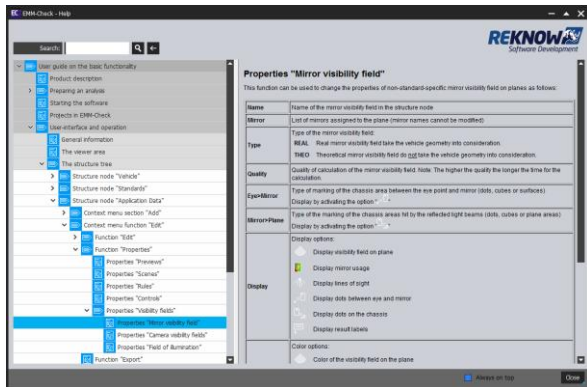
EMM-Check - Help

Search:

REKNOW Software Development

User guide on the basic functionality
Product description
Preparing an analysis
Starting the software
Projects in EMM-Check
User interface and operation
General information
The viewer area
The structure tree
Structure node "Vehicle"
Structure node "Standards"
Structure node "Application Data"
Context menu section "Add"
Context menu function "Edit"
Function "Edit"
Function "Properties"
Properties "Previews"
Properties "Scenes"
Properties "Rules"
Properties "Controls"
Properties "Visibility fields"
Properties "Mirror visibility field"
Properties "Camera visibility fields"
Properties "Field of illumination"
Function "Export"

Properties "Mirror visibility field"

This function can be used to change the properties of non-standard-specific mirror visibility field on planes as follows:

| Name | Name of the mirror visibility field in the structure node |
|---|---|
| Mirror | List of mirrors assigned to the plane (mirror names cannot be modified) |
| Type | Type of the mirror visibility field: REAL Real mirror visibility field take the vehicle geometry into consideration. THEO Theoretical mirror visibility field do not take the vehicle geometry into consideration. |
| Quality | Quality of calculation of the mirror visibility field. Note: The higher the quality the longer the time for the calculation. |
| Eye>Mirror | Type of marking of the chassis area between the eye point and mirror (dots, cubes or surfaces). Display by activating the option " " |
| Mirror>Plane | Type of the marking of the chassis areas hit by the reflected light beams (dots, cubes or plane areas) Display by activating the option " " |
| Display | Display options: Display visibility field on plane; Display mirror usage; Display lines of sight; Display dots between eye and mirror; Display dots on the chassis; Display result labels |
| | Color options: Color of the visibility field on the plane |

Always on top
Close